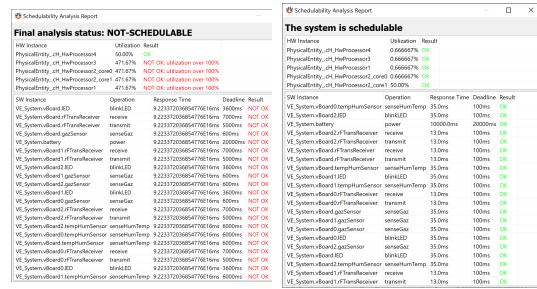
Schedulability Analysis Report

Final analysis status: NOT-SCHEDULABLE

| HW Instance | Utilization | Result |
|---|---|---|
| PhysicalEntity_cH_HwProcessor3 | 50.00% | OK |
| PhysicalEntity_cH_HwProcessor4 | 471.67% | NOT OK: utilization over 100% |
| PhysicalEntity_cH_HwProcessor2_core0 | 471.67% | NOT OK: utilization over 100% |
| PhysicalEntity_cH_HwProcessor2_core1 | 471.67% | NOT OK: utilization over 100% |
| PhysicalEntity_cH_HwProcessor1 | 471.67% | NOT OK: utilization over 100% |

| SW Instance | Operation | Response Time | Deadline | Result |
|---|---|---|---|---|
| VE_System.vBoard0.lED | blinkLED | 9.223372036854776E16ms | 3600ms | NOT OK |
| VE_System.vBoard1.rFTransReceiver | receive | 9.223372036854776E16ms | 2000ms | NOT OK |
| VE_System.vBoard2.rFTransReceiver | transmit | 9.223372036854776E16ms | 5000ms | NOT OK |
| VE_System.vBoard2.gazSensor | senseGaz | 9.223372036854776E16ms | 600ms | NOT OK |
| VE_System.battery | power | 9.223372036854776E16ms | 2000ms | NOT OK |
| VE_System.vBoard1.rFTransReceiver | transmit | 9.223372036854776E16ms | 5000ms | NOT OK |
| VE_System.vBoard2.lED | blinkLED | 9.223372036854776E16ms | 3600ms | NOT OK |
| VE_System.vBoard1.gazSensor | senseGaz | 9.223372036854776E16ms | 600ms | NOT OK |
| VE_System.vBoard0.gazSensor | senseGaz | 9.223372036854776E16ms | 600ms | NOT OK |
| VE_System.vBoard1.lED | blinkLED | 9.223372036854776E16ms | 3600ms | NOT OK |
| VE_System.vBoard0.rFTransReceiver | receive | 9.223372036854776E16ms | 2000ms | NOT OK |
| VE_System.vBoard2.rFTransReceiver | receive | 9.223372036854776E16ms | 2000ms | NOT OK |
| VE_System.vBoard2.tempHumSensor | senseHumTemp | 9.223372036854776E16ms | 7000ms | NOT OK |
| VE_System.vBoard0.tempHumSensor | senseHumTemp | 9.223372036854776E16ms | 7000ms | NOT OK |
| VE_System.vBoard0.rFTransReceiver | transmit | 9.223372036854776E16ms | 5000ms | NOT OK |
| VE_System.vBoard0.lED | blinkLED | 9.223372036854776E16ms | 3600ms | NOT OK |
| VE_System.vBoard1.tempHumSensor | senseHumTemp | 9.223372036854776E16ms | 7000ms | NOT OK |

Schedulability Analysis Report

The system is schedulable

| HW Instance | Utilization | Result |
|---|---|---|
| PhysicalEntity_cH_HwProcessor4 | 0.666667% | OK |
| PhysicalEntity_cH_HwProcessor3 | 0.666667% | OK |
| PhysicalEntity_cH_HwProcessor1 | 0.666667% | OK |
| PhysicalEntity_cH_HwProcessor2_core0 | 0.666667% | OK |
| PhysicalEntity_cH_HwProcessor2_core1 | 50.00% | OK |

| SW Instance | Operation | Response Time | Deadline | Result |
|---|---|---|---|---|
| VE_System.vBoard0.tempHumSensor | senseHumTemp | 35.0ms | 100ms | OK |
| VE_System.vBoard2.lED | blinkLED | 35.0ms | 100ms | OK |
| VE_System.battery | power | 10000.0ms | 20000ms | OK |
| VE_System.vBoard2.rFTransReceiver | transmit | 13.0ms | 100ms | OK |
| VE_System.vBoard1.rFTransReceiver | transmit | 13.0ms | 100ms | OK |
| VE_System.vBoard1.rFTransReceiver | receive | 13.0ms | 100ms | OK |
| VE_System.vBoard2.tempHumSensor | senseHumTemp | 35.0ms | 100ms | OK |
| VE_System.vBoard1.lED | blinkLED | 35.0ms | 100ms | OK |
| VE_System.vBoard1.tempHumSensor | senseHumTemp | 35.0ms | 100ms | OK |
| VE_System.vBoard0.rFTransReceiver | transmit | 13.0ms | 100ms | OK |
| VE_System.vBoard0.rFTransReceiver | receive | 13.0ms | 100ms | OK |
| VE_System.vBoard2.gazSensor | senseGaz | 35.0ms | 100ms | OK |
| VE_System.vBoard0.gazSensor | senseGaz | 35.0ms | 100ms | OK |
| VE_System.vBoard2.rFTransReceiver | receive | 13.0ms | 100ms | OK |
| VE_System.vBoard1.gazSensor | senseGaz | 35.0ms | 100ms | OK |
| VE_System.vBoard0.lED | blinkLED | 35.0ms | 100ms | OK |
| VE_System.vBoard1.tempHumSensor | senseHumTemp | 35.0ms | 100ms | OK |
| VE_System.vBoard1.rFTransReceiver | receive | 13.0ms | 100ms | OK |
| VE_System.vBoard1.rFTransReceiver | transmit | 13.0ms | 100ms | OK |